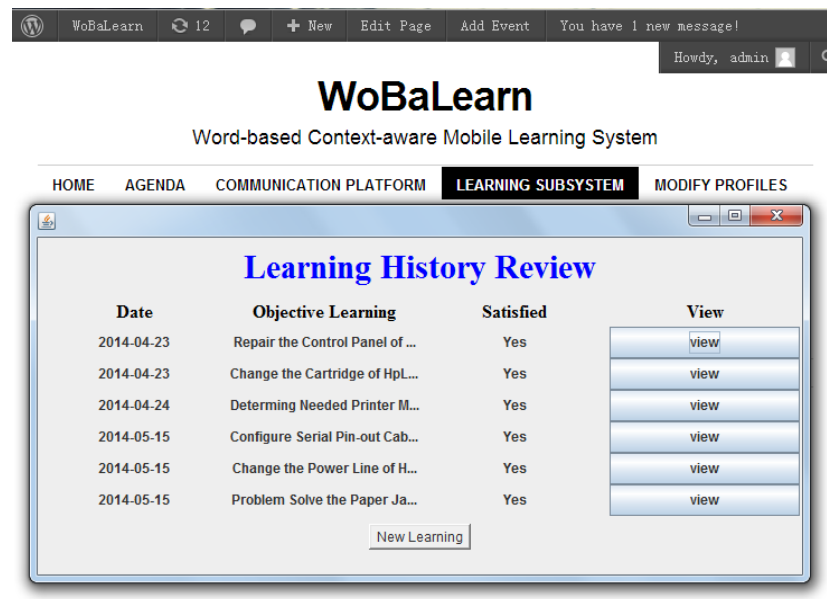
WoBaLearn 12 New Edit Page Add Event You have 1 new message!

Howdy, admin

WoBaLearn

Word-based Context-aware Mobile Learning System

HOME AGENDA COMMUNICATION PLATFORM LEARNING SUBSYSTEM MODIFY PROFILES

Learning History Review

| Date | Objective Learning | Satisfied | View |
|---|---|---|---|
| 2014-04-23 | Repair the Control Panel of ... | Yes | view |
| 2014-04-23 | Change the Cartridge of HpL... | Yes | view |
| 2014-04-24 | Determing Needed Printer M... | Yes | view |
| 2014-05-15 | Configure Serial Pin-out Cab... | Yes | view |
| 2014-05-15 | Change the Power Line of H... | Yes | view |
| 2014-05-15 | Problem Solve the Paper Ja... | Yes | view |

New Learning